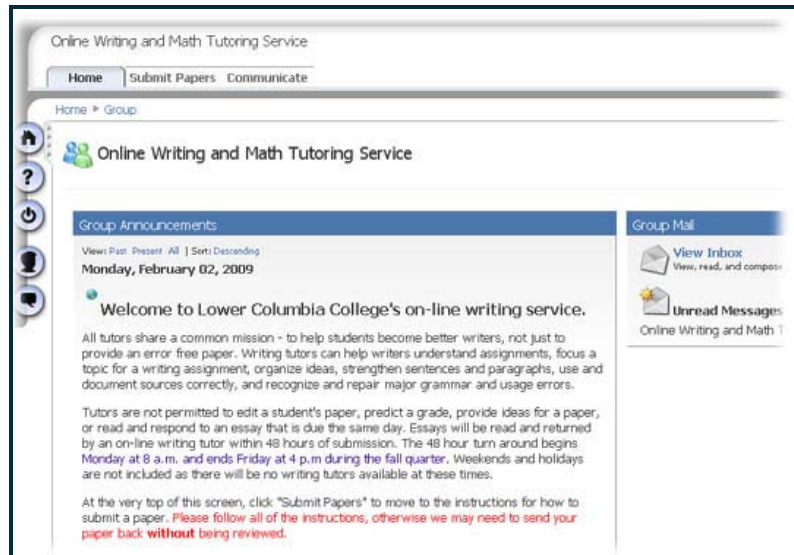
Online Writing and Math Tutoring Service

Home | Submit Papers | Communicate

Home ▸ Group

Online Writing and Math Tutoring Service

Group Announcements

View: Past Present All | Sort: Descending

Monday, February 02, 2009

Welcome to Lower Columbia College's on-line writing service.

All tutors share a common mission - to help students become better writers, not just to provide an error free paper. Writing tutors can help writers understand assignments, focus a topic for a writing assignment, organize ideas, strengthen sentences and paragraphs, use and document sources correctly, and recognize and repair major grammar and usage errors.

Tutors are not permitted to edit a student's paper, predict a grade, provide ideas for a paper, or read and respond to an essay that is due the same day. Essays will be read and returned by an on-line writing tutor within 48 hours of submission. The 48 hour turn around begins Monday at 8 a.m. and ends Friday at 4 p.m during the fall quarter. Weekends and holidays are not included as there will be no writing tutors available at these times.

At the very top of this screen, click "Submit Papers" to move to the instructions for how to submit a paper. Please follow all of the instructions, otherwise we may need to send your paper back without being reviewed.

Group Mail

View Inbox
View, read, and compo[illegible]

Unread Messages
Online Writing and Math T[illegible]